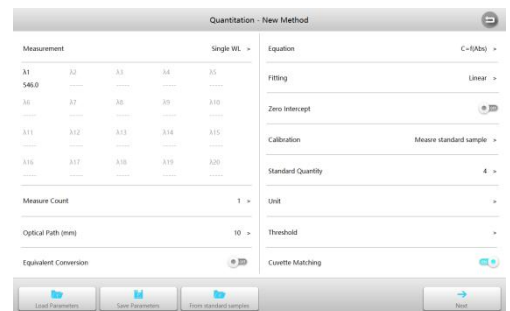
Quantitation - New Method

Measurement Single WL >

| λ1 | λ2 | λ3 | λ4 | λ5 |
|---|---|---|---|---|
| 546.0 | ----- | ----- | ----- | ----- |
| λ6 | λ7 | λ8 | λ9 | λ10 |
| ----- | ----- | ----- | ----- | ----- |
| λ11 | λ12 | λ13 | λ14 | λ15 |
| ----- | ----- | ----- | ----- | ----- |
| λ16 | λ17 | λ18 | λ19 | λ20 |
| ----- | ----- | ----- | ----- | ----- |

Measure Count 1 >

Optical Path (mm) 10 >

Equivalent Conversion

Equation C=f(Abs) >

Fitting Linear >

Zero Intercept

Calibration Measre standard sample >

Standard Quantity 4 >

Unit >

Threshold >

Cuvette Matching

Load Parameters

Save Parameters

From standard samples

Next